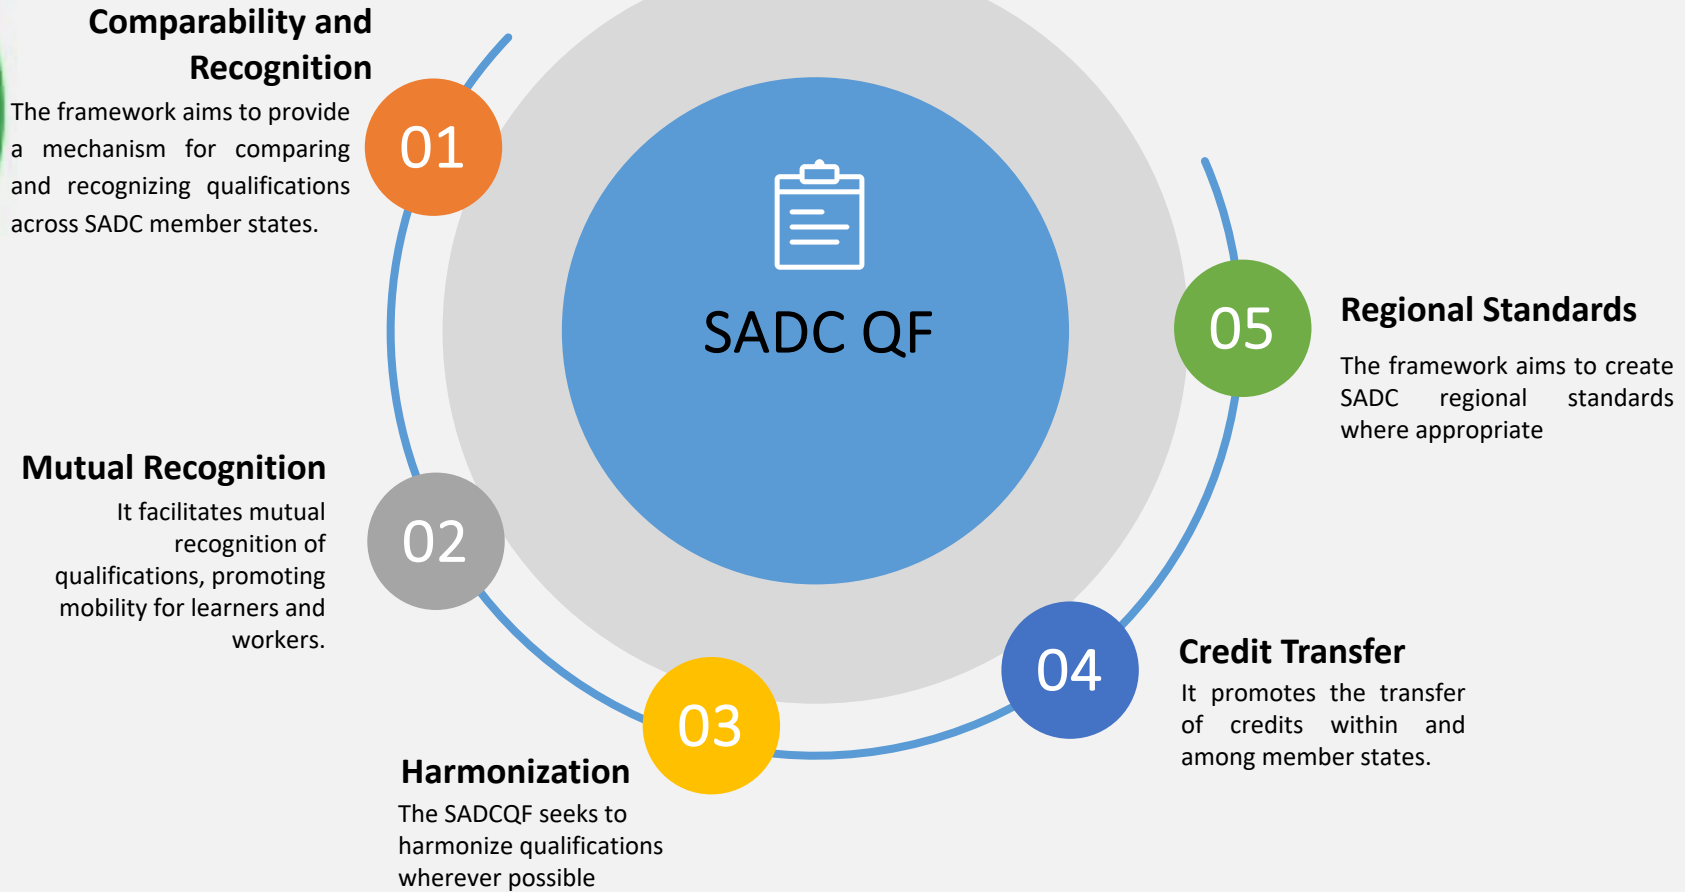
SADC QF

01

Comparability and Recognition

The framework aims to provide a mechanism for comparing and recognizing qualifications across SADC member states.

02

Mutual Recognition

It facilitates mutual recognition of qualifications, promoting mobility for learners and workers.

03

Harmonization

The SADCQF seeks to harmonize qualifications wherever possible

04

Credit Transfer

It promotes the transfer of credits within and among member states.

05

Regional Standards

The framework aims to create SADC regional standards where appropriate